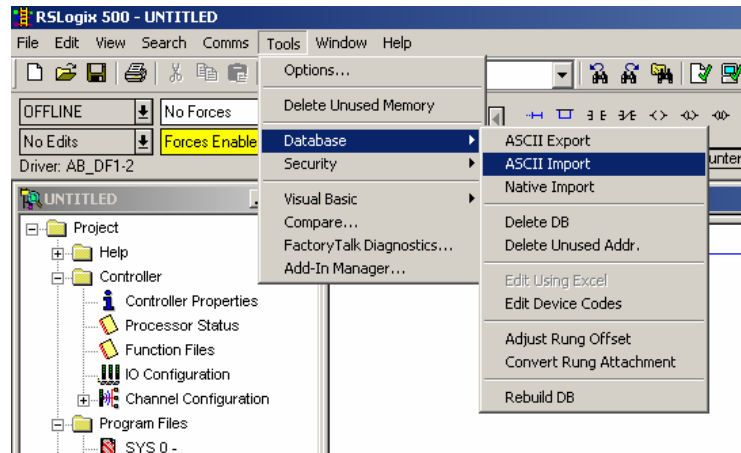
RSLogix 500 - UNTITLED

File Edit View Search Comms Tools Window Help

OFFLINE
No Forces
No Edits
Forces Enable
Driver: AB_DF1-2

UNTITLED

Project
Help
Controller
Controller Properties
Processor Status
Function Files
IO Configuration
Channel Configuration
Program Files
SYS 0 -

Options...
Delete Unused Memory
Database
Security
Visual Basic
Compare...
FactoryTalk Diagnostics...
Add-In Manager...

ASCII Export
ASCII Import
Native Import
Delete DB
Delete Unused Addr.
Edit Using Excel
Edit Device Codes
Adjust Rung Offset
Convert Rung Attachment
Rebuild DB

unter